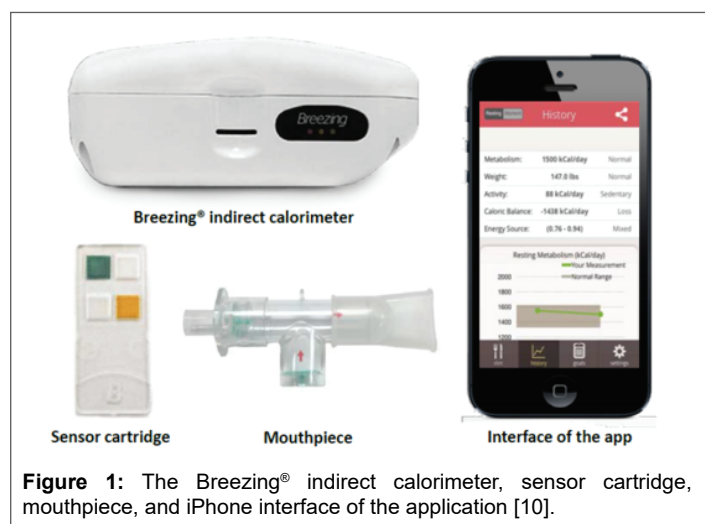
Breezing

Breezing® indirect calorimeter

History

| | | |
|---|---|---|
| Metabolism: | 1500 kCal/day | Normal |
| Weight: | 147.0 lbs | Normal |
| Activity: | 88 kCal/day | Sedentary |
| Caloric Balance: | -1438 kCal/day | Loss |
| Energy Source: | (0.76 – 0.94) | Mixed |

Resting Metabolism (kCal/day)
Your Measurement
Normal Range
2000
1800
1600
1400

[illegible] history goals settings

Sensor cartridge

Mouthpiece

Interface of the app

**Figure 1:** The Breezing® indirect calorimeter, sensor cartridge, mouthpiece, and iPhone interface of the application [10].